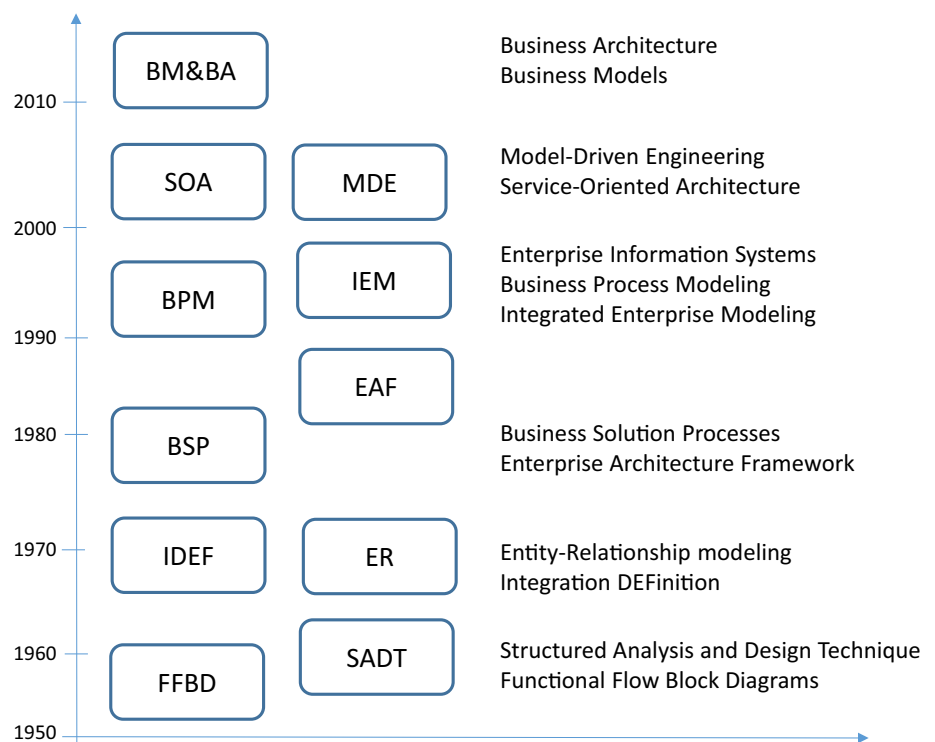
BM&BA

Business Architecture
Business Models

2010

SOA

MDE

Model-Driven Engineering
Service-Oriented Architecture

2000

BPM

IEM

Enterprise Information Systems
Business Process Modeling
Integrated Enterprise Modeling

1990

EAF

1980

BSP

Business Solution Processes
Enterprise Architecture Framework

1970

IDEF

ER

Entity-Relationship modeling
Integration DEFinition

1960

FFBD

SADT

Structured Analysis and Design Technique
Functional Flow Block Diagrams

1950